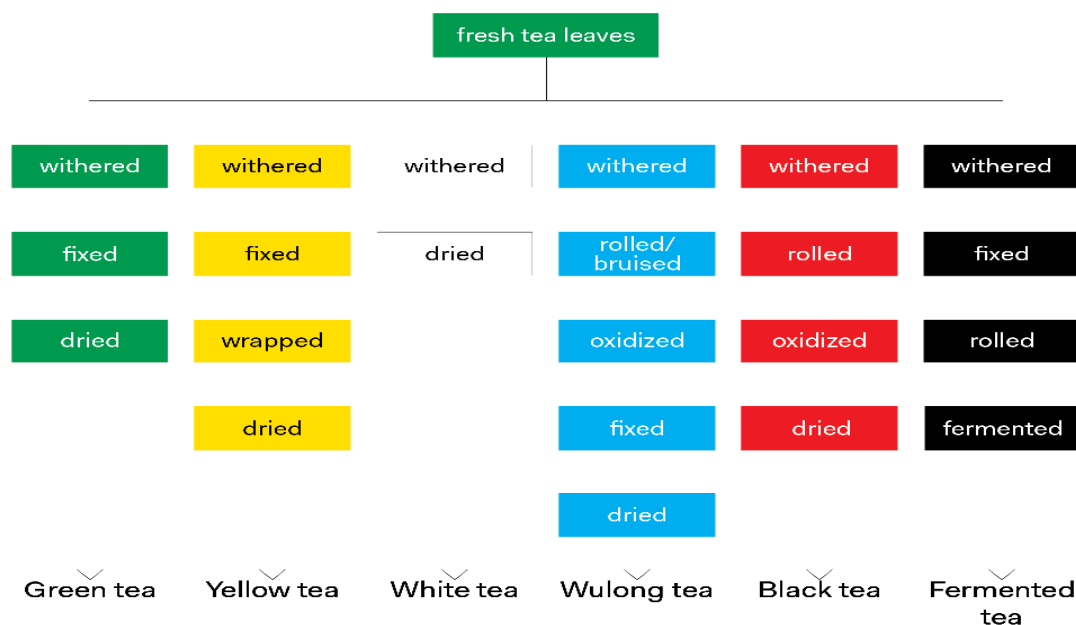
fresh tea leaves

withered
fixed
dried
Green tea

withered
fixed
wrapped
dried
Yellow tea

withered
dried
White tea

withered
rolled/ bruised
oxidized
fixed
dried
Wulong tea

withered
rolled
oxidized
dried
Black tea

withered
fixed
rolled
fermented
Fermented tea